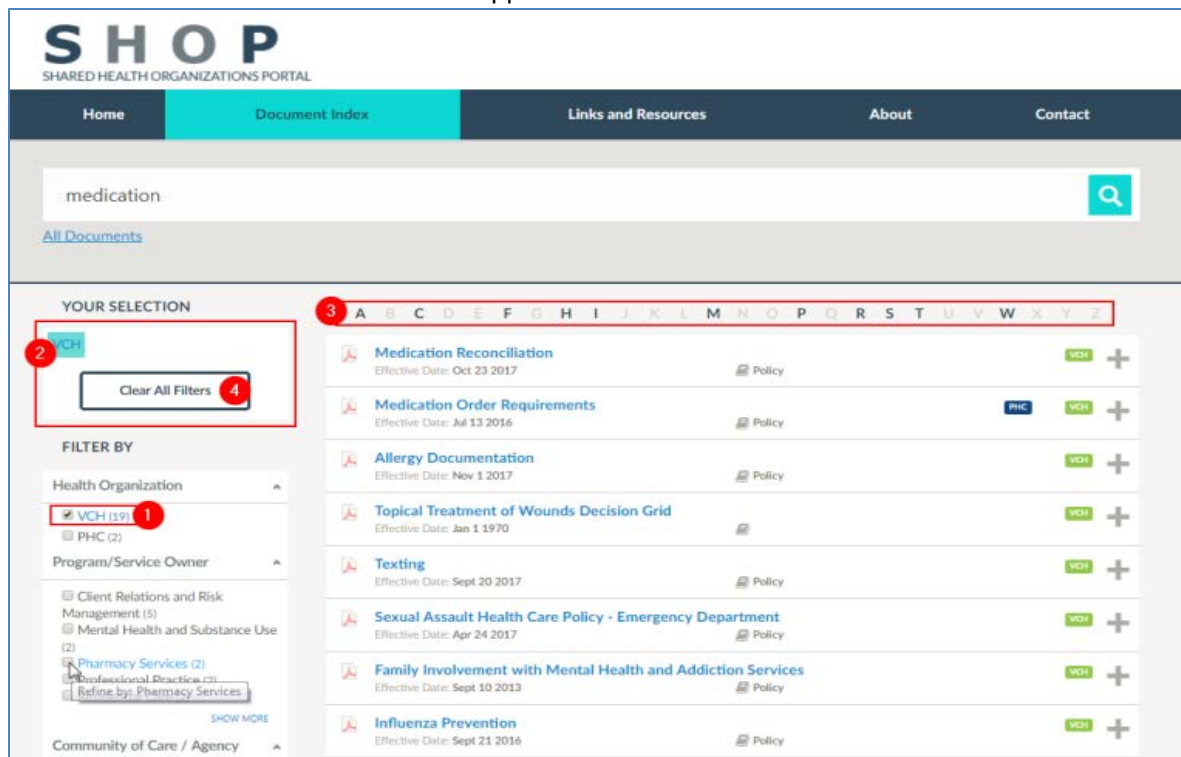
SHOP
SHARED HEALTH ORGANIZATIONS PORTAL

Home | Document Index | Links and Resources | About | Contact

medication

All Documents

YOUR SELECTION

2

VCH

Clear All Filters 4

FILTER BY

Health Organization

VCH (19) 1
PHC (2)

Program/Service Owner

Client Relations and Risk Management (5)
Mental Health and Substance Use (2)
Pharmacy Services (2)
Professional Practice (2)
Refine by: Pharmacy Services

SHOW MORE

Community of Care / Agency

3 A B C D E F G H I J K L M N O P Q R S T U V W X Y Z

Medication Reconciliation
Effective Date: Oct 23 2017
Policy
VCH

Medication Order Requirements
Effective Date: Jul 13 2016
Policy
PHC VCH

Allergy Documentation
Effective Date: Nov 1 2017
Policy
VCH

Topical Treatment of Wounds Decision Grid
Effective Date: Jan 1 1970
VCH

Texting
Effective Date: Sept 20 2017
Policy
VCH

Sexual Assault Health Care Policy - Emergency Department
Effective Date: Apr 24 2017
Policy
VCH

Family Involvement with Mental Health and Addiction Services
Effective Date: Sept 10 2013
Policy
VCH

Influenza Prevention
Effective Date: Sept 21 2016
Policy
VCH